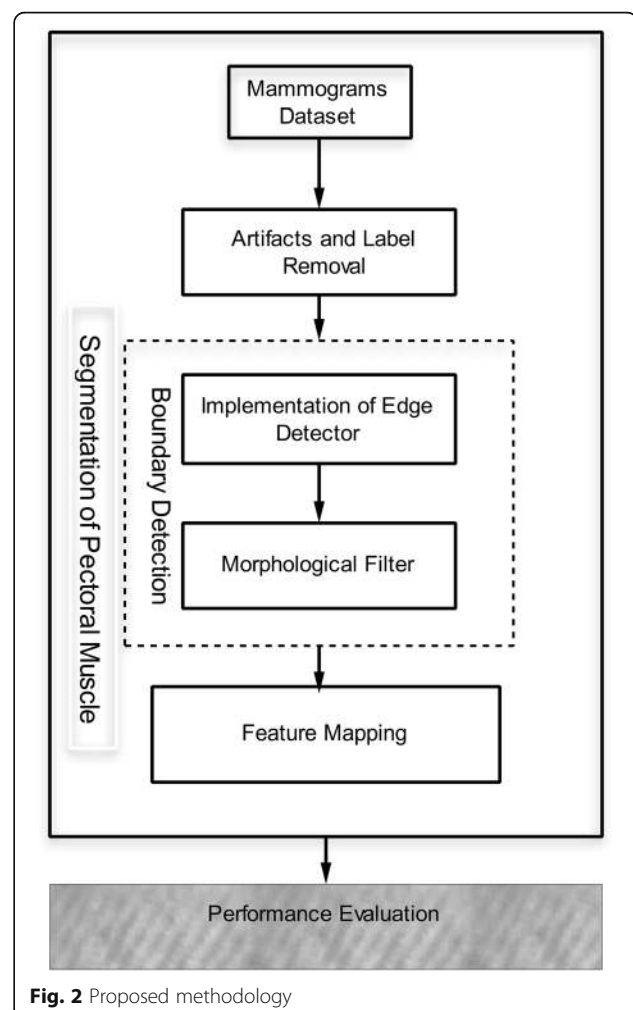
Mammograms Dataset

Artifacts and Label Removal

Segmentation of Pectoral Muscle

Boundary Detection

Implementation of Edge Detector

Morphological Filter

Feature Mapping

Performance Evaluation

**Fig. 2** Proposed methodology